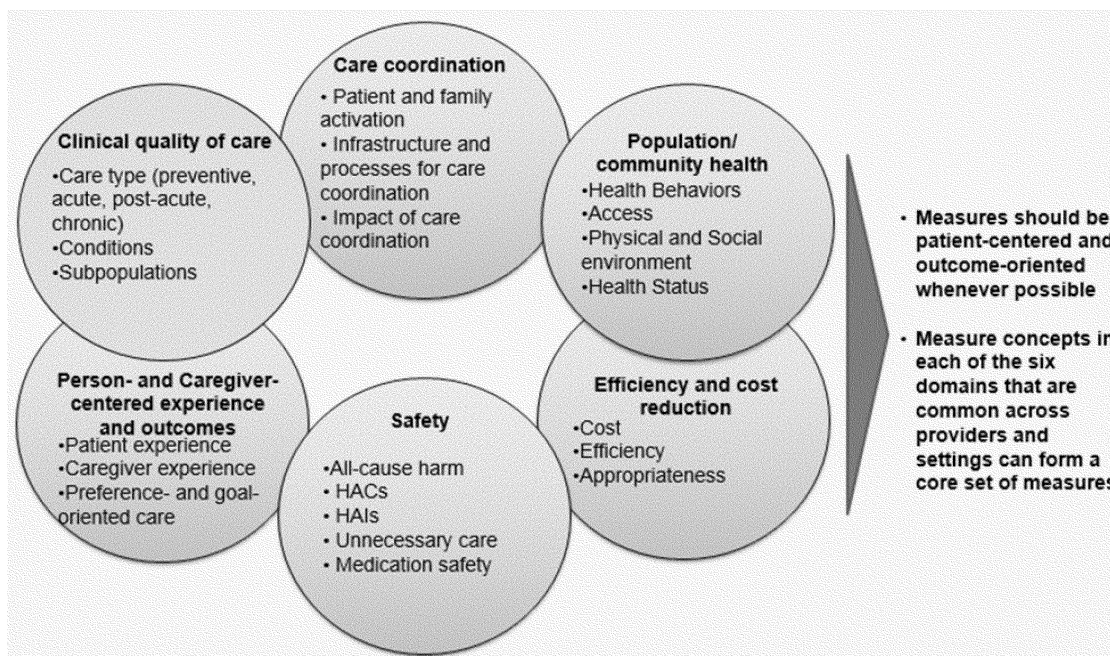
Care coordination
• Patient and family activation
• Infrastructure and processes for care coordination
• Impact of care coordination

Clinical quality of care
•Care type (preventive, acute, post-acute, chronic)
•Conditions
•Subpopulations

Population/ community health
•Health Behaviors
•Access
•Physical and Social environment
•Health Status

Person- and Caregiver-centered experience and outcomes
•Patient experience
•Caregiver experience
•Preference- and goal-oriented care

Safety
•All-cause harm
• HACs
• HAIs
• Unnecessary care
• Medication safety

Efficiency and cost reduction
•Cost
•Efficiency
•Appropriateness

• Measures should be patient-centered and outcome-oriented whenever possible

• Measure concepts in each of the six domains that are common across providers and settings can form a core set of measures